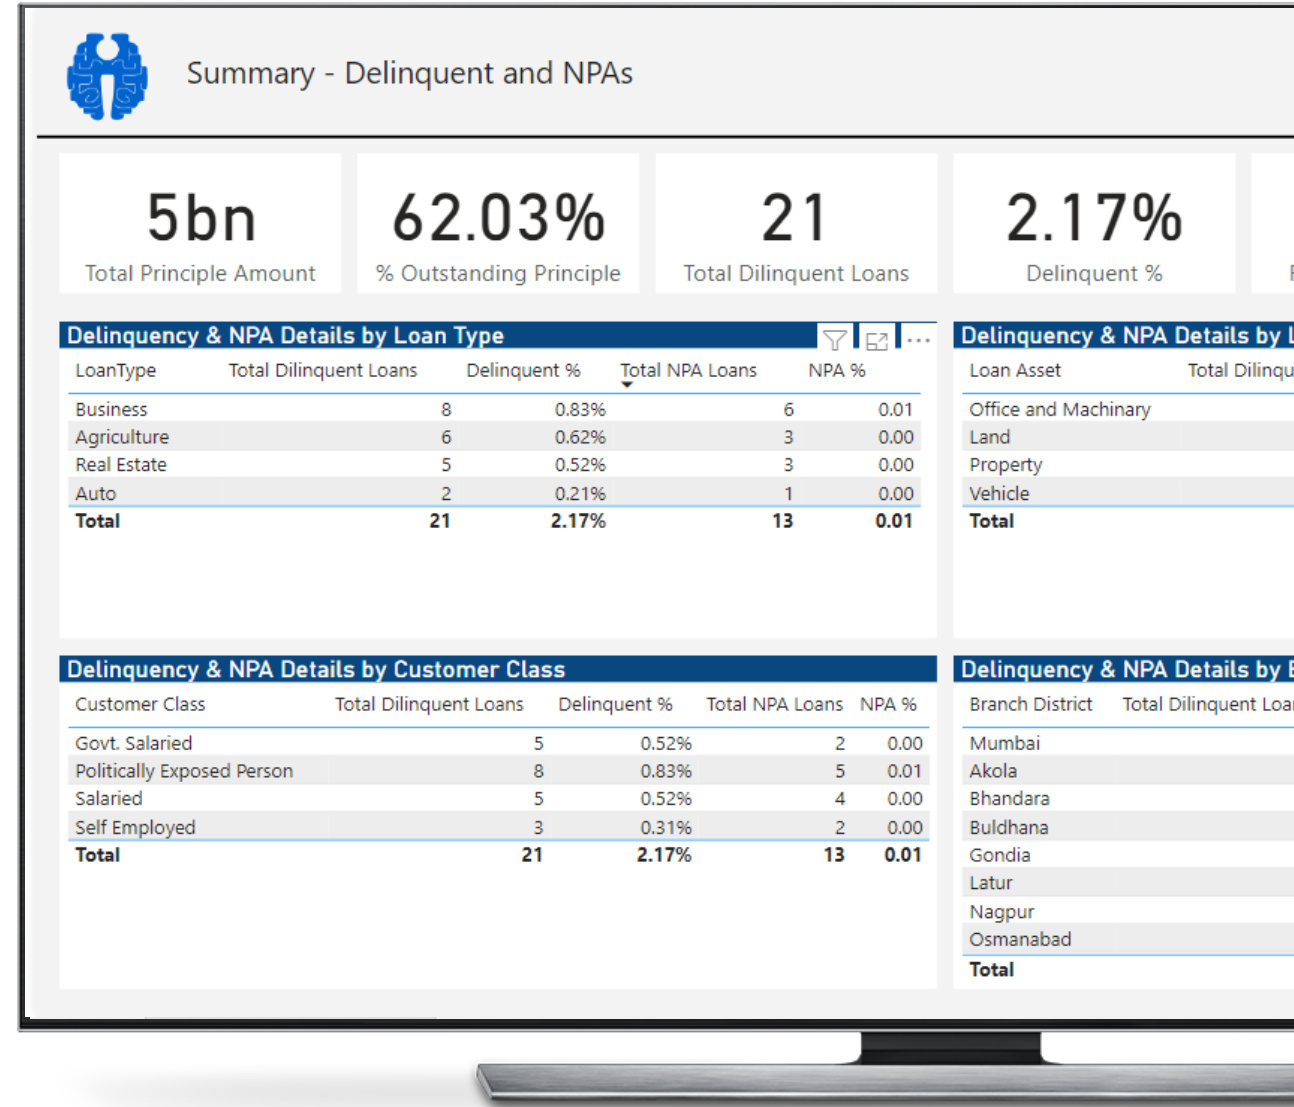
Summary - Delinquent and NPAs

5bn
Total Principle Amount

62.03%
% Outstanding Principle

21
Total Dilinquent Loans

2.17%
Delinquent %

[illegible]

Delinquency & NPA Details by Loan Type

| LoanType | Total Dilinquent Loans | Delinquent % | Total NPA Loans | NPA % |
|---|---|---|---|---|
| Business | 8 | 0.83% | 6 | 0.01 |
| Agriculture | 6 | 0.62% | 3 | 0.00 |
| Real Estate | 5 | 0.52% | 3 | 0.00 |
| Auto | 2 | 0.21% | 1 | 0.00 |
| **Total** | **21** | **2.17%** | **13** | **0.01** |

Delinquency & NPA Details by L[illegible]

| Loan Asset | Total Dilinqu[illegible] |
|---|---|
| Office and Machinary | |
| Land | |
| Property | |
| Vehicle | |
| **Total** | |

Delinquency & NPA Details by Customer Class

| Customer Class | Total Dilinquent Loans | Delinquent % | Total NPA Loans | NPA % |
|---|---|---|---|---|
| Govt. Salaried | 5 | 0.52% | 2 | 0.00 |
| Politically Exposed Person | 8 | 0.83% | 5 | 0.01 |
| Salaried | 5 | 0.52% | 4 | 0.00 |
| Self Employed | 3 | 0.31% | 2 | 0.00 |
| **Total** | **21** | **2.17%** | **13** | **0.01** |

Delinquency & NPA Details by B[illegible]

| Branch District | Total Dilinquent Loa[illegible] |
|---|---|
| Mumbai | |
| Akola | |
| Bhandara | |
| Buldhana | |
| Gondia | |
| Latur | |
| Nagpur | |
| Osmanabad | |
| **Total** | |